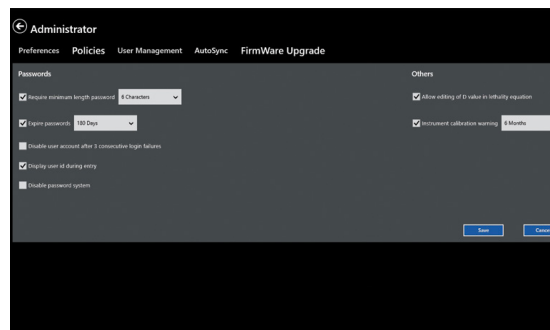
Administrator

Preferences Policies User Management AutoSync FirmWare Upgrade

Passwords

Require minimum length password 8 Characters

Expire passwords 180 Days

Disable user account after 3 consecutive login failures

Display user id during entry

Disable password system

Others

Allow editing of D value in lethality equation

Instrument calibration warning 6 Months

Save

Cance